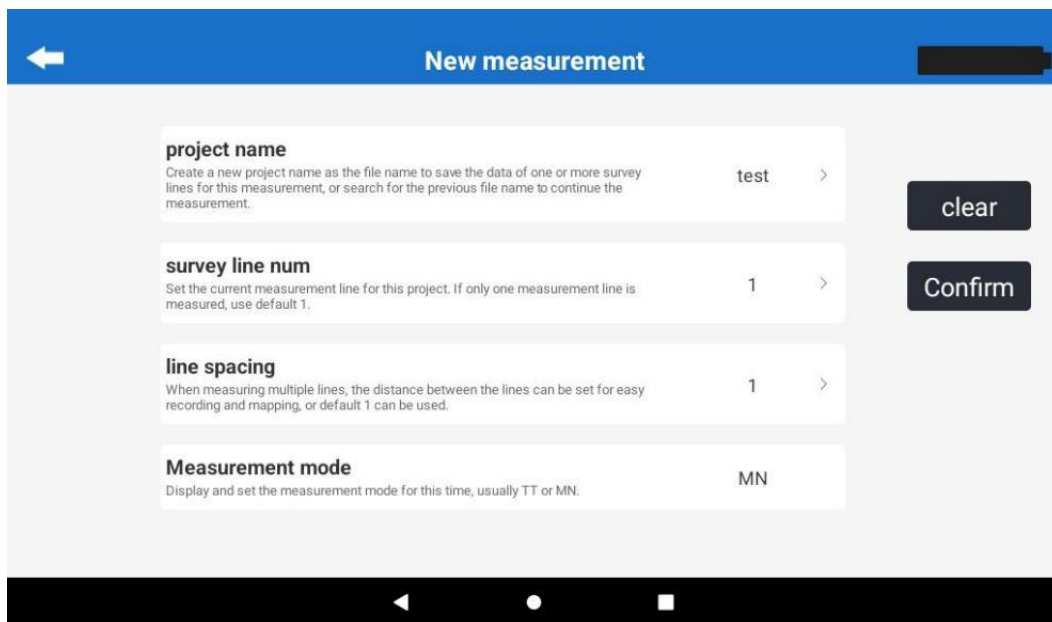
New measurement

project name
Create a new project name as the file name to save the data of one or more survey lines for this measurement, or search for the previous file name to continue the measurement.
test >

survey line num
Set the current measurement line for this project. If only one measurement line is measured, use default 1.
1 >

line spacing
When measuring multiple lines, the distance between the lines can be set for easy recording and mapping, or default 1 can be used.
1 >

Measurement mode
Display and set the measurement mode for this time, usually TT or MN.
MN

clear

Confirm